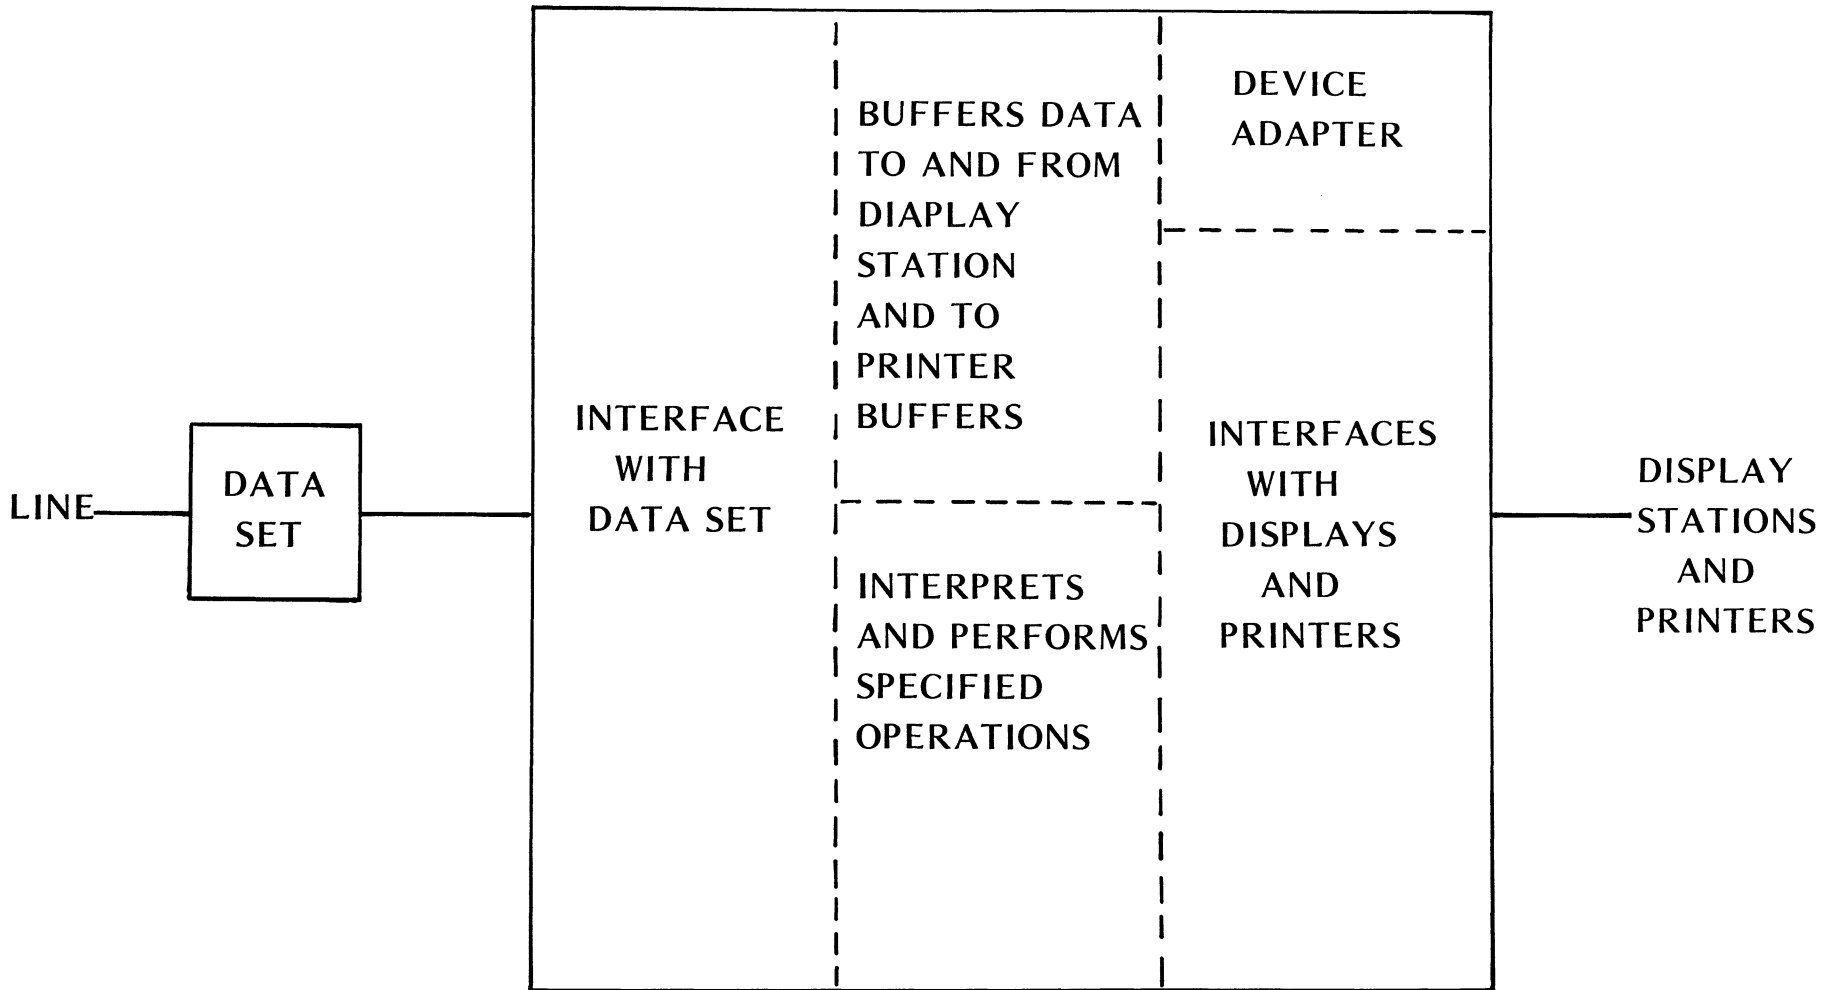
LINE

DATA SET

INTERFACE WITH DATA SET

BUFFERS DATA TO AND FROM DIAPLAY STATION AND TO PRINTER BUFFERS

INTERPRETS AND PERFORMS SPECIFIED OPERATIONS

DEVICE ADAPTER

INTERFACES WITH DISPLAYS AND PRINTERS

DISPLAY STATIONS AND PRINTERS